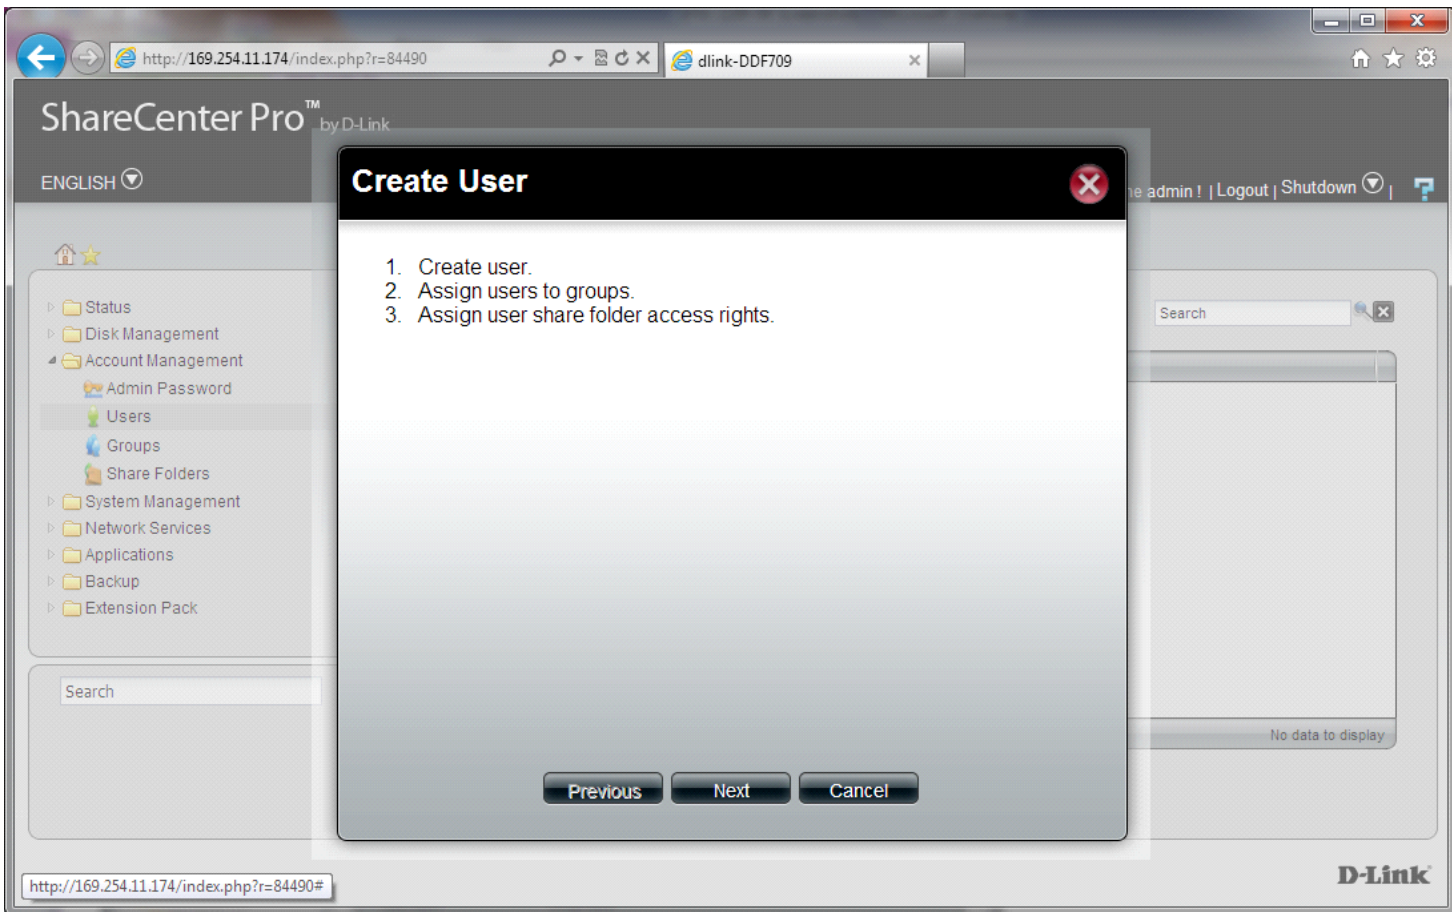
http://169.254.11.174/index.php?r=84490

dlink-DDF709

ShareCenter Pro™ by D-Link

ENGLISH

ne admin ! | Logout | Shutdown |

Status
Disk Management
Account Management
Admin Password
Users
Groups
Share Folders
System Management
Network Services
Applications
Backup
Extension Pack

Search

Search

No data to display

Create User

1. Create user.
2. Assign users to groups.
3. Assign user share folder access rights.

Previous
Next
Cancel

http://169.254.11.174/index.php?r=84490#

D-Link